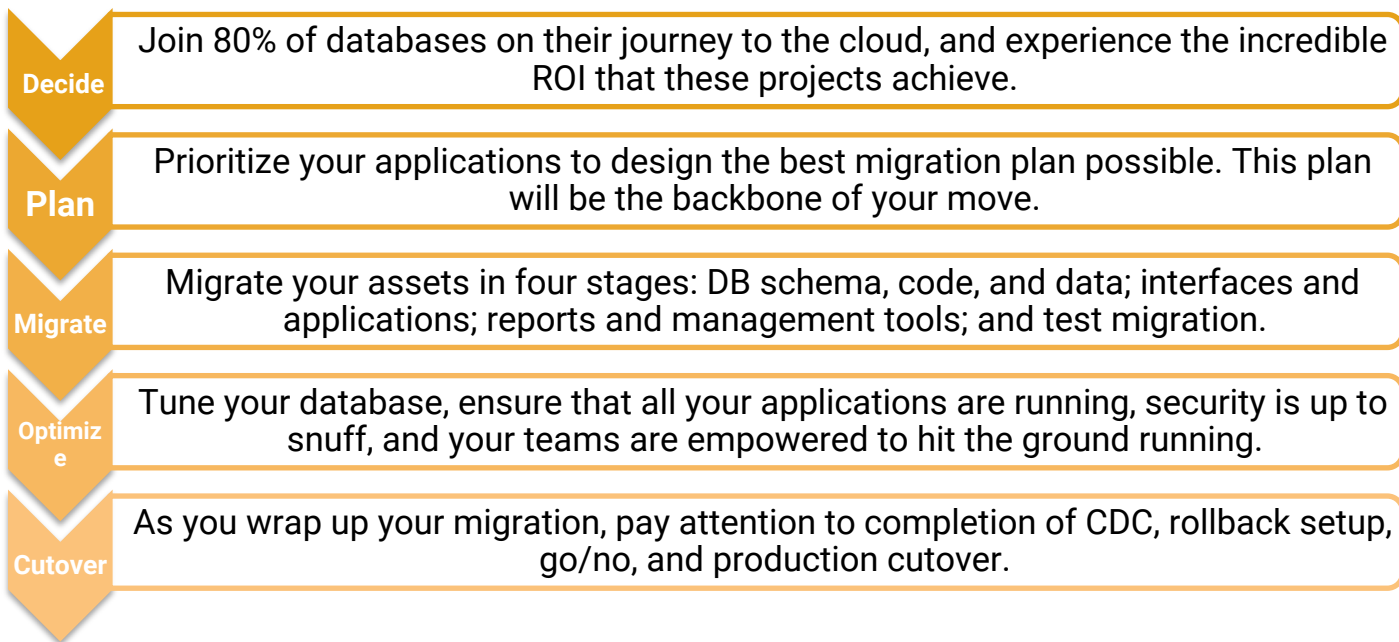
Decide

Join 80% of databases on their journey to the cloud, and experience the incredible ROI that these projects achieve.

Plan

Prioritize your applications to design the best migration plan possible. This plan will be the backbone of your move.

Migrate

Migrate your assets in four stages: DB schema, code, and data; interfaces and applications; reports and management tools; and test migration.

Optimiz e

Tune your database, ensure that all your applications are running, security is up to snuff, and your teams are empowered to hit the ground running.

Cutover

As you wrap up your migration, pay attention to completion of CDC, rollback setup, go/no, and production cutover.